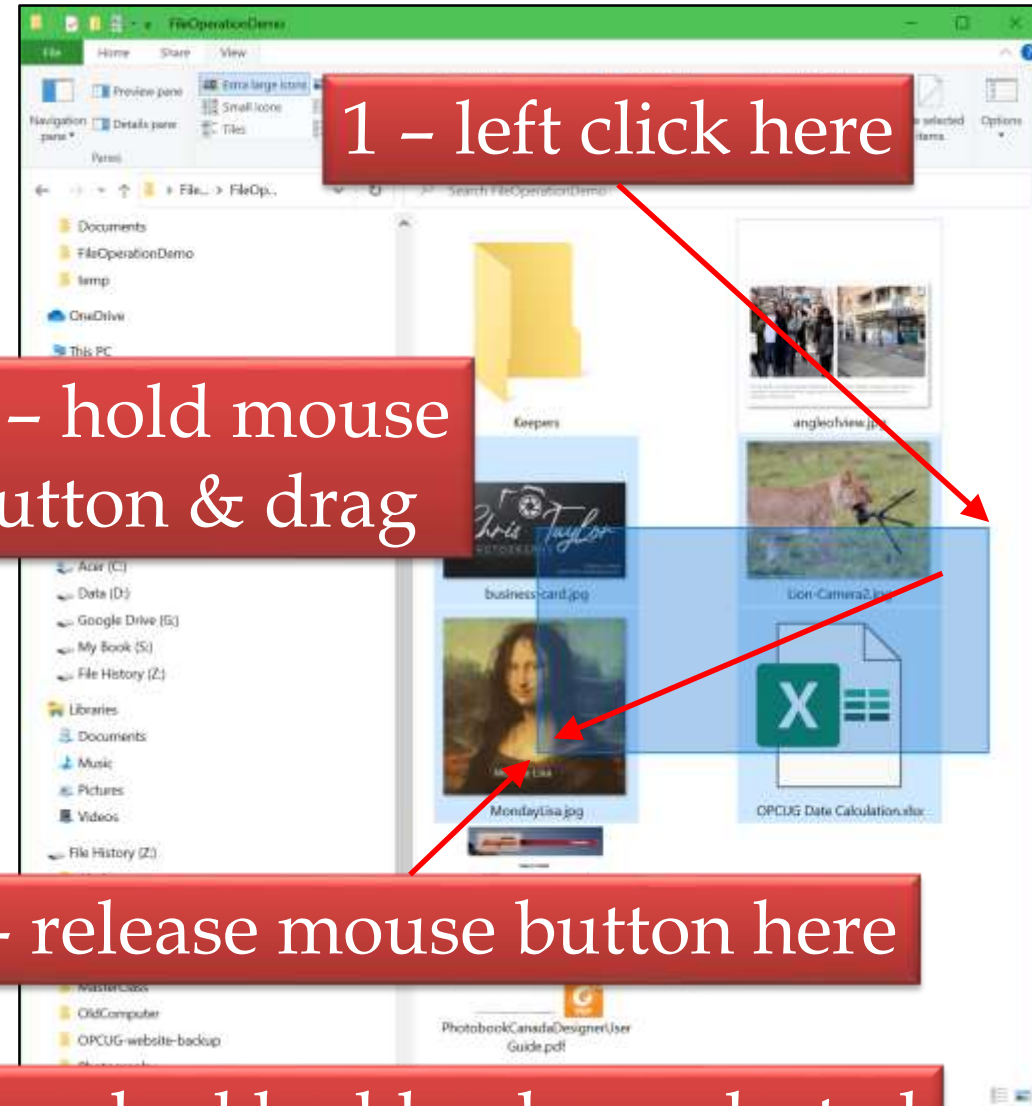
FileOperationDemo

File Home Share View

Navigation pane Preview pane Details pane Panes Extra large icons Small icons Tiles

selected items Options

1 – left click here

File... > FileOp...

Search FileOperationDemo

Documents
FileOperationDemo
temp
OneDrive
This PC

– hold mouse utton & drag

Acer (C:)
Data (D:)
Google Drive (G:)
My Book (S:)
File History (Z:)
Libraries
Documents
Music
Pictures
Videos
File History (Z:)

Keepers
angleofview.jpg
business-card.jpg
Lion-Camera2.jpg
MondayLisa.jpg
OPCUG Date Calculation.xlsx

– release mouse button here

MasterClass
OldComputer
OPCUG-website-backup

PhotobookCanadaDesignerUserGuide.pdf

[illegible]